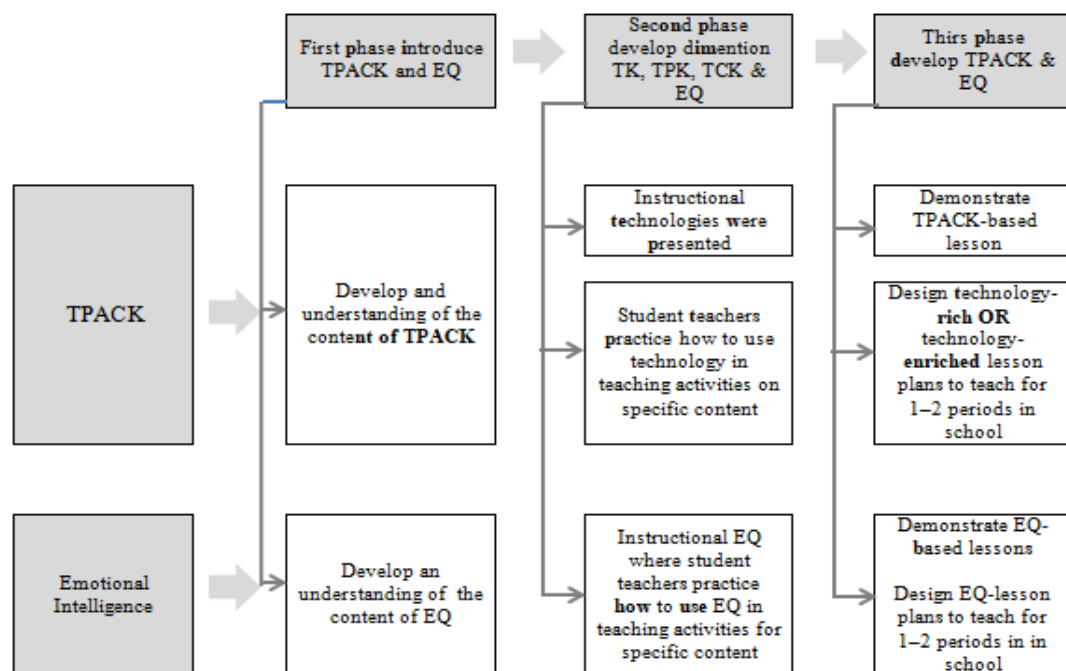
First phase introduce TPACK and EQ

Second phase develop dimention TK, TPK, TCK & EQ

Thirs phase develop TPACK & EQ

TPACK

Develop and understanding of the content of TPACK

Instructional technologies were presented

Student teachers practice how to use technology in teaching activities on specific content

Demonstrate TPACK-based lesson

Design technology-rich OR technology-enriched lesson plans to teach for 1–2 periods in school

Emotional Intelligence

Develop an understanding of the content of EQ

Instructional EQ where student teachers practice how to use EQ in teaching activities for specific content

Demonstrate EQ-based lessons

Design EQ-lesson plans to teach for 1–2 periods in in school